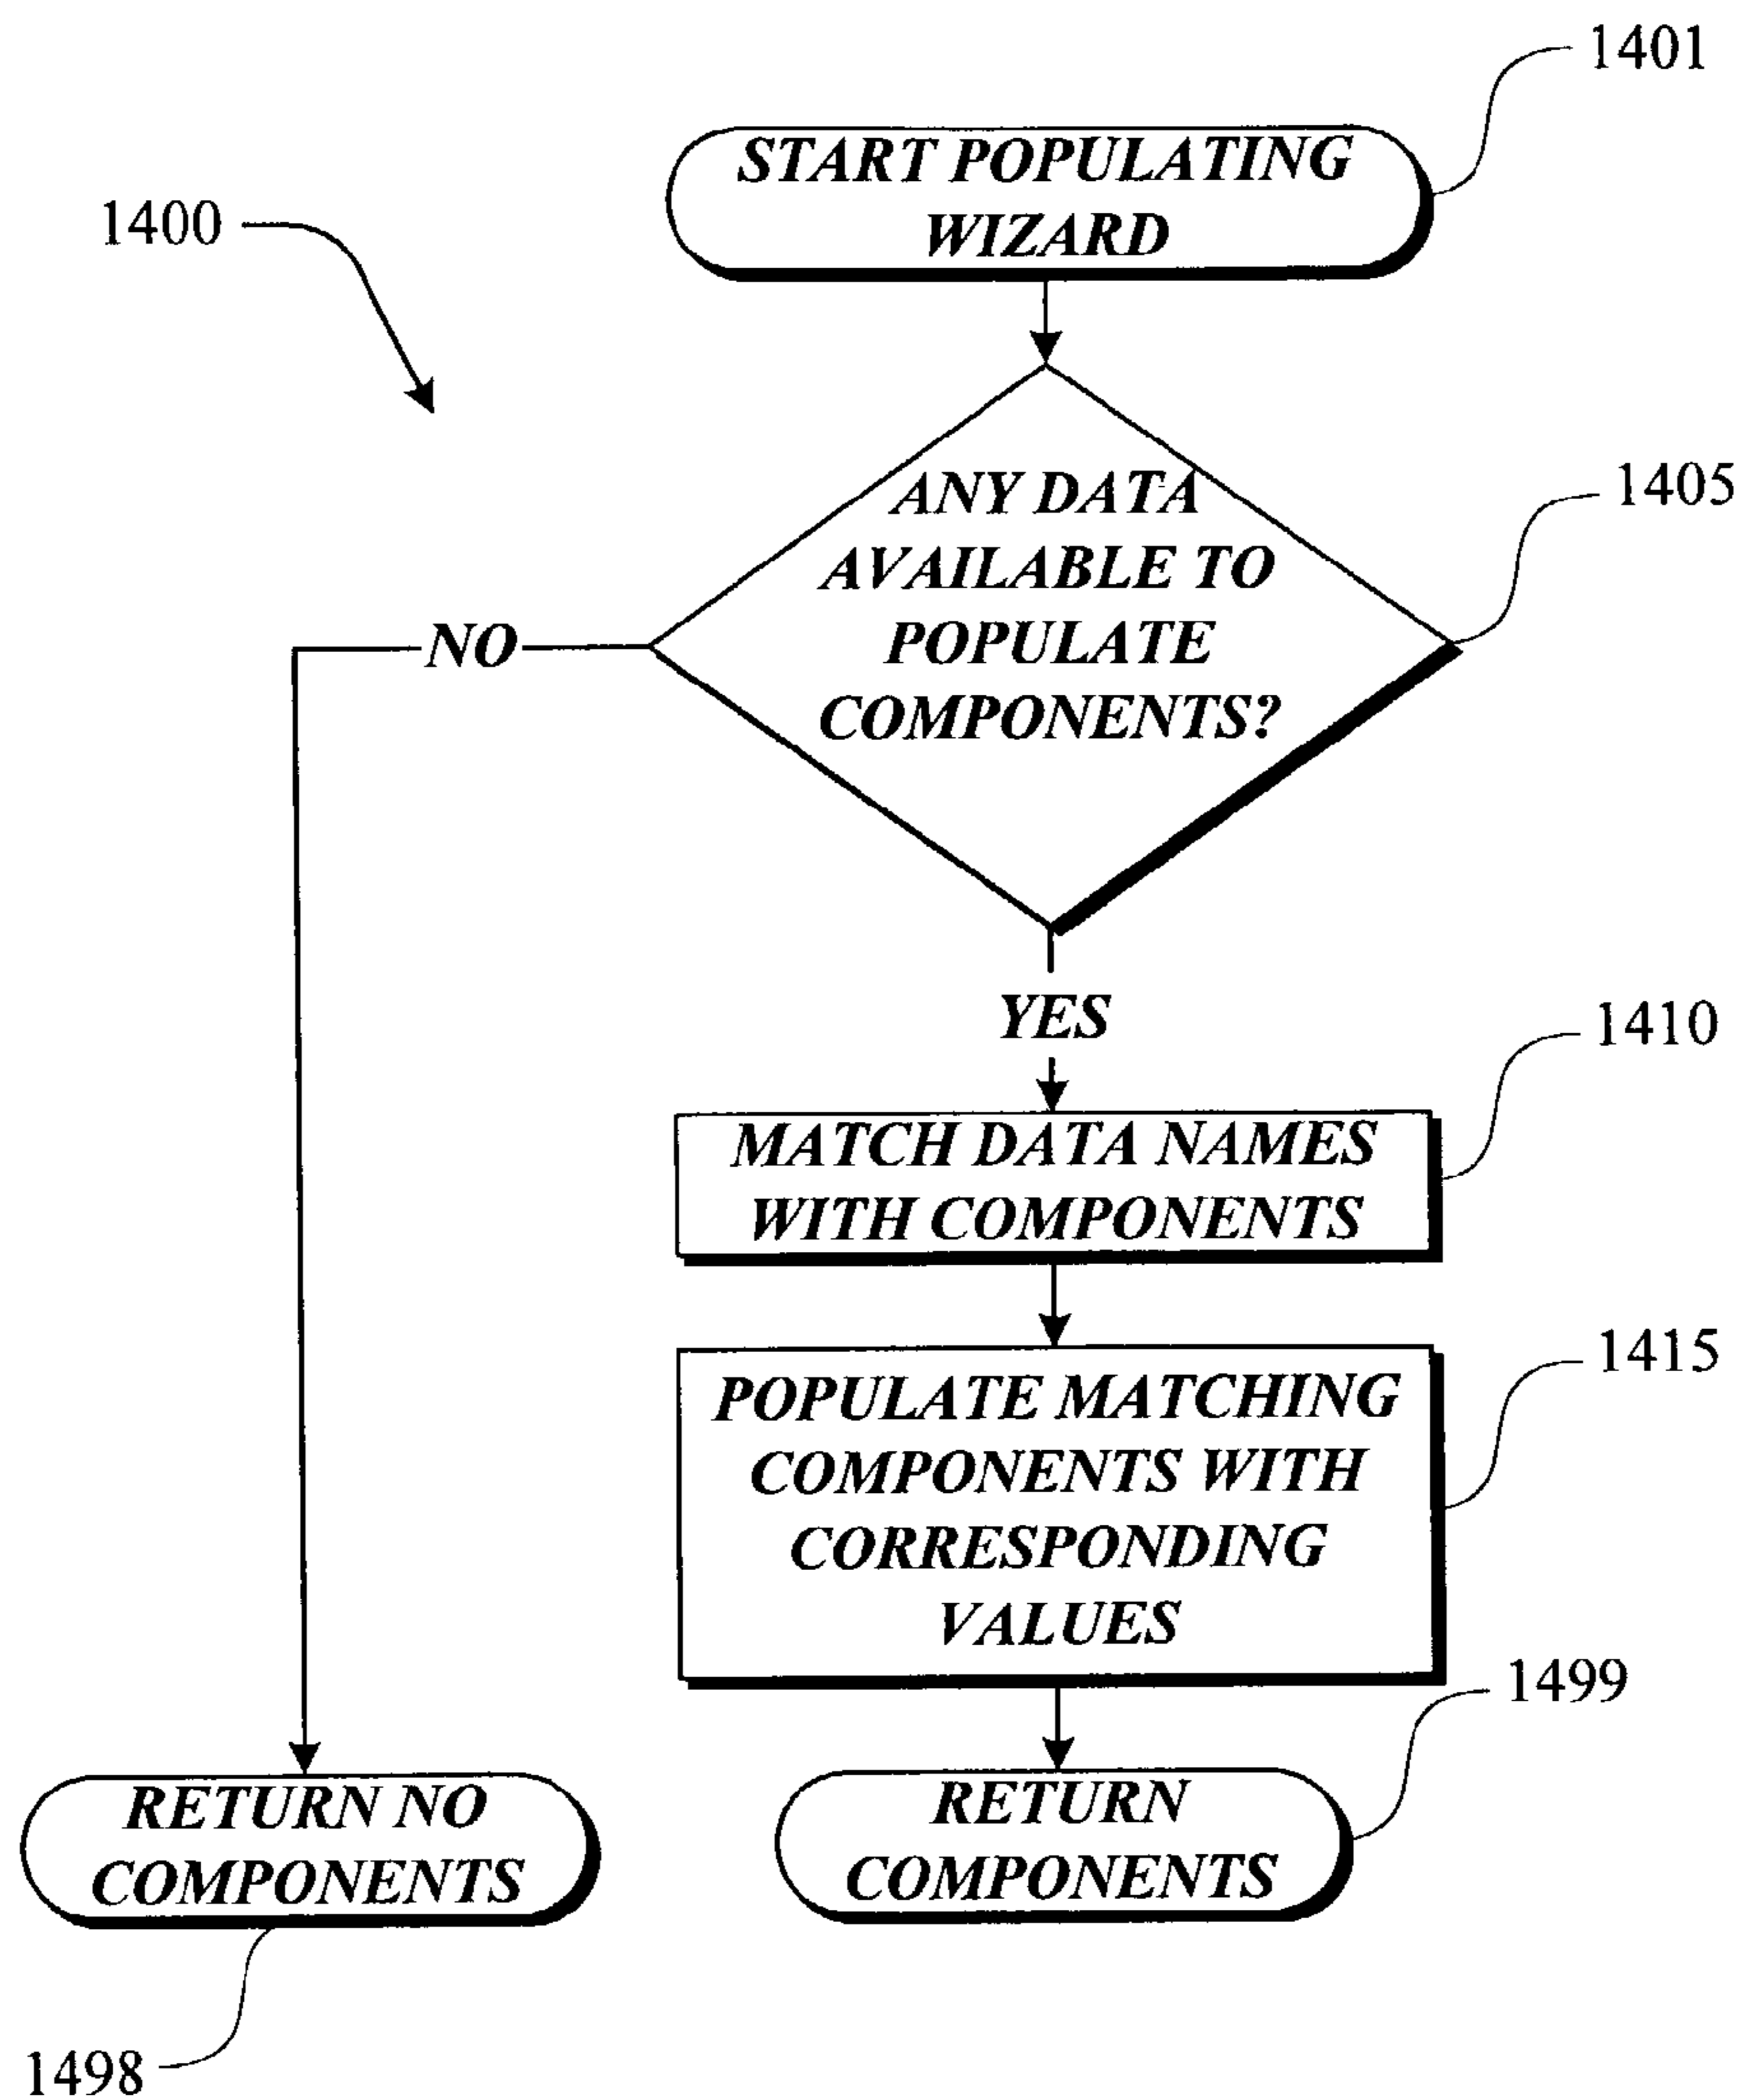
1401

1400

START POPULATING WIZARD

ANY DATA AVAILABLE TO POPULATE COMPONENTS?

1405

NO

YES

1410

MATCH DATA NAMES WITH COMPONENTS

1415

POPULATE MATCHING COMPONENTS WITH CORRESPONDING VALUES

1499

RETURN NO COMPONENTS

RETURN COMPONENTS

1498